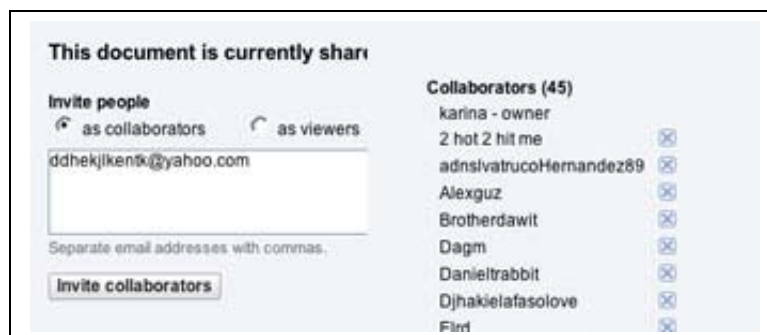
This document is currently shar

Invite people
as collaborators
as viewers
ddhekjlkentk@yahoo.com
Separate email addresses with commas.
Invite collaborators

Collaborators (45)
karina - owner
2 hot 2 hit me
adnslvatrucoHernandez89
Alexguz
Brotherdawit
Dagm
Danieltrabbit
Djhakielafasolove
Elrd